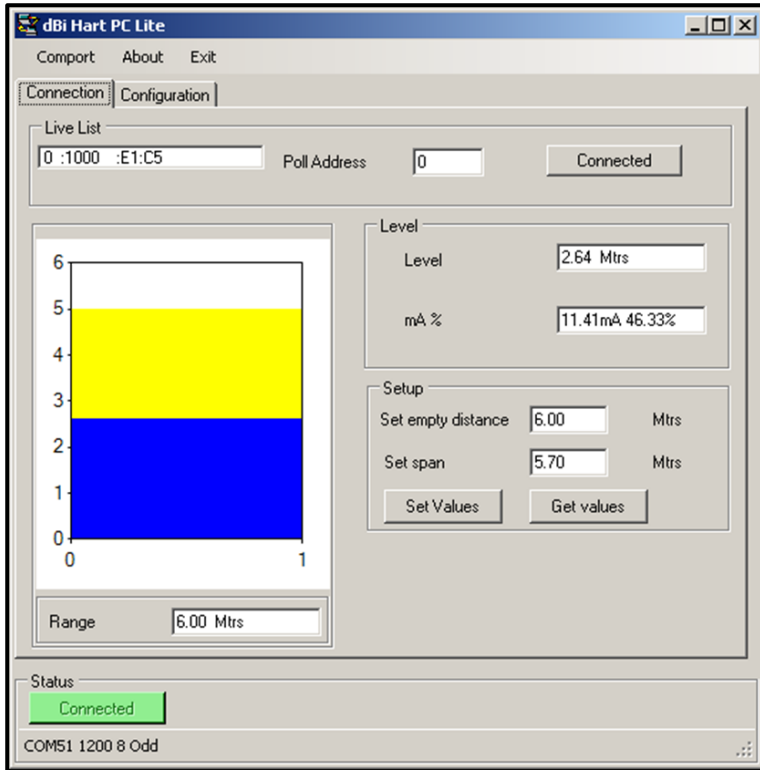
dBi Hart PC Lite

Comport About Exit

Connection Configuration

Live List

0 :1000 :E1:C5

Poll Address 0

Connected

6
5
4
3
2
1
0
0 1

Range 6.00 Mtrs

Level

Level 2.64 Mtrs

mA % 11.41mA 46.33%

Setup

Set empty distance 6.00 Mtrs

Set span 5.70 Mtrs

Set Values Get values

Status

Connected

COM51 1200 8 Odd